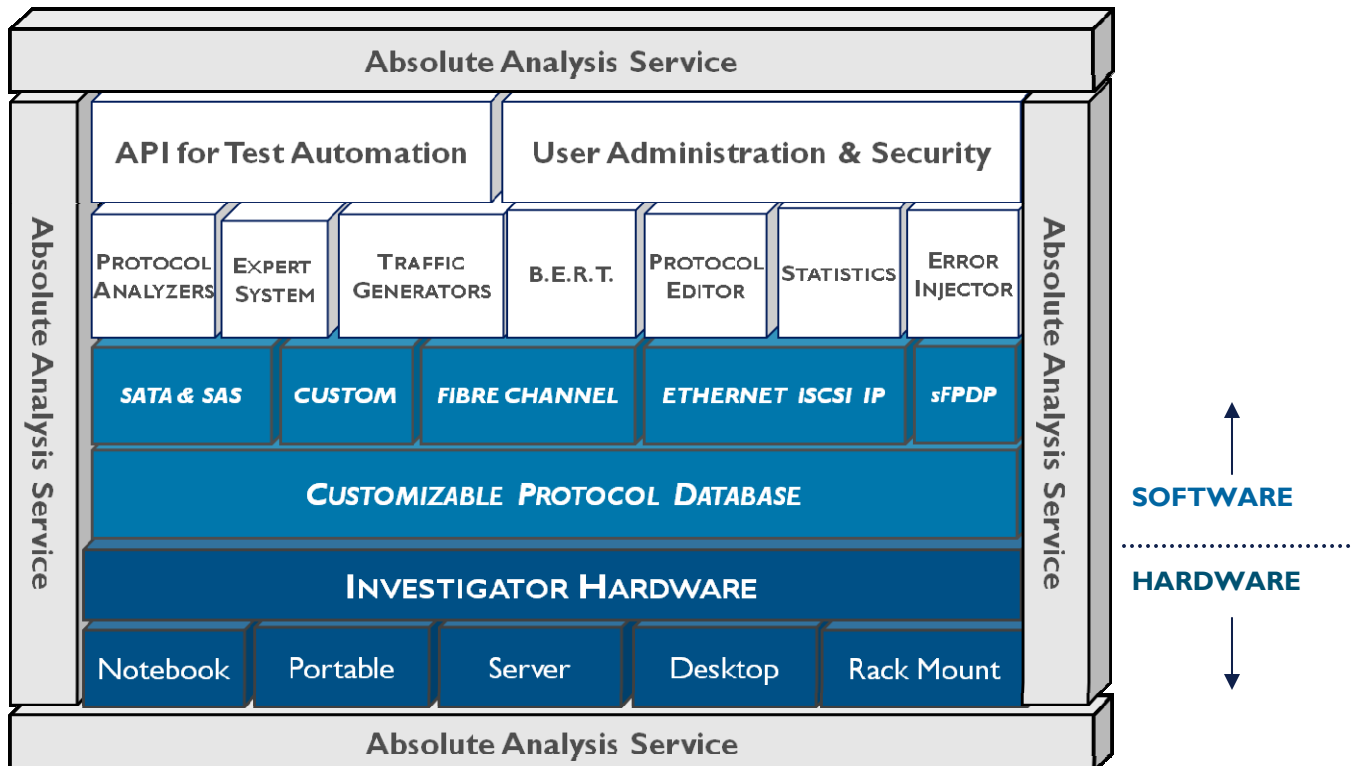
Absolute Analysis Service

Absolute Analysis Service

API for Test Automation

User Administration & Security

PROTOCOL ANALYZERS

EXPERT SYSTEM

TRAFFIC GENERATORS

B.E.R.T.

PROTOCOL EDITOR

STATISTICS

ERROR INJECTOR

Absolute Analysis Service

SATA & SAS

CUSTOM

FIBRE CHANNEL

ETHERNET ISCSI IP

sFPDP

CUSTOMIZABLE PROTOCOL DATABASE

SOFTWARE

HARDWARE

INVESTIGATOR HARDWARE

Notebook

Portable

Server

Desktop

Rack Mount

Absolute Analysis Service